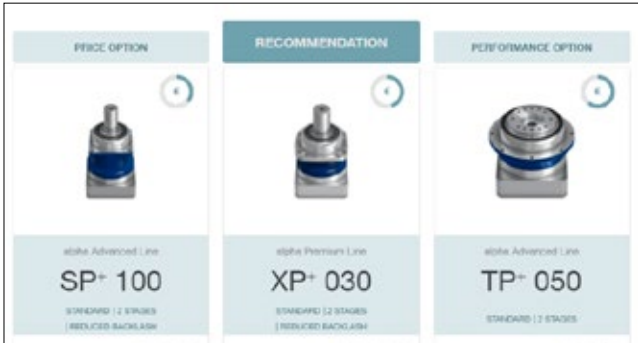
PRICE OPTION

RECOMMENDATION

PERFORMANCE OPTION

alpha Advanced Line

SP+ 100

STANDARD | 2 STAGES | REDUCED BACKLASH

alpha Premium Line

XP+ 030

STANDARD | 2 STAGES | REDUCED BACKLASH

alpha Advanced Line

TP+ 050

STANDARD | 2 STAGES